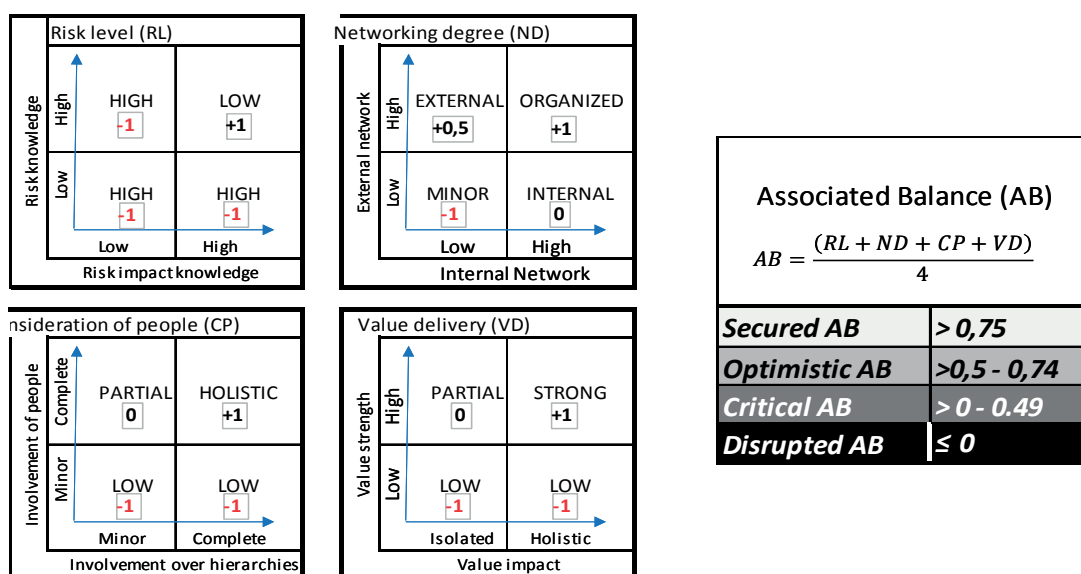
Risk level (RL)

Risk knowledge

High

Low

HIGH
-1

LOW
+1

HIGH
-1

HIGH
-1

Low

High

Risk impact knowledge

Networking degree (ND)

External network

High

Low

EXTERNAL
+0,5

ORGANIZED
+1

MINOR
-1

INTERNAL
0

Low

High

Internal Network

nsideration of people (CP)

Involvement of people

Complete

Minor

PARTIAL
0

HOLISTIC
+1

LOW
-1

LOW
-1

Minor

Complete

Involvement over hierarchies

Value delivery (VD)

Value strength

High

Low

PARTIAL
0

STRONG
+1

LOW
-1

LOW
-1

Isolated

Holistic

Value impact

Associated Balance (AB)

$AB = \frac{(RL + ND + CP + VD)}{4}$

| | |
|---|---|
| Secured AB | > 0,75 |
| Optimistic AB | >0,5 - 0,74 |
| Critical AB | > 0 - 0.49 |
| Disrupted AB | ≤ 0 |